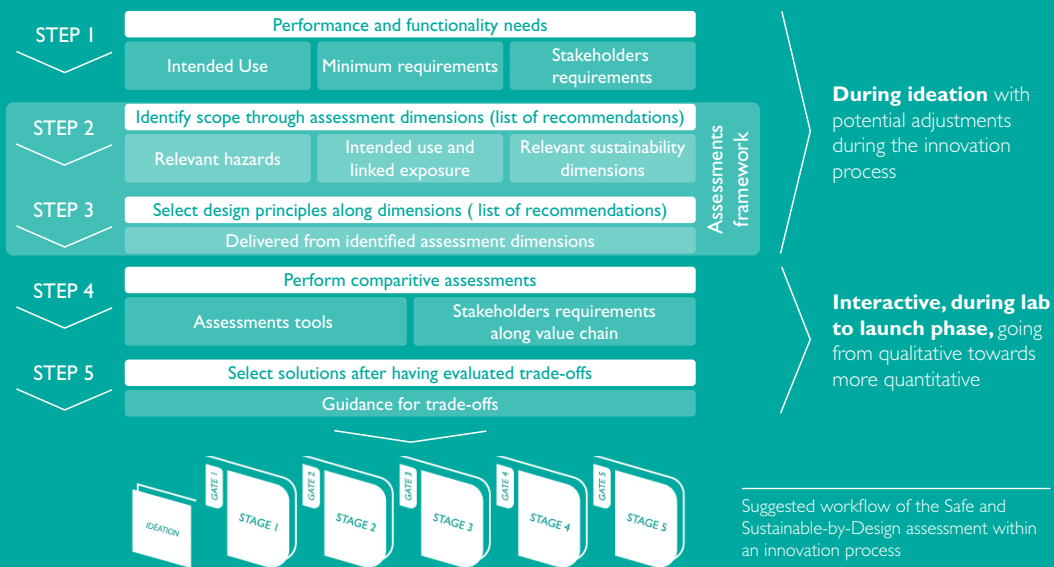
STEP 1
Performance and functionality needs
Intended Use
Minimum requirements
Stakeholders requirements

STEP 2
Identify scope through assessment dimensions (list of recommendations)
Relevant hazards
Intended use and linked exposure
Relevant sustainability dimensions

STEP 3
Select design principles along dimensions ( list of recommendations)
Delivered from identified assessment dimensions

Assessments framework

During ideation with potential adjustments during the innovation process

STEP 4
Perform comparitive assessments
Assessments tools
Stakeholders requirements along value chain

STEP 5
Select solutions after having evaluated trade-offs
Guidance for trade-offs

Interactive, during lab to launch phase, going from qualitative towards more quantitative

IDEATION
GATE 1
STAGE 1
GATE 2
STAGE 2
GATE 3
STAGE 3
GATE 4
STAGE 4
GATE 5
STAGE 5

Suggested workflow of the Safe and Sustainable-by-Design assessment within an innovation process